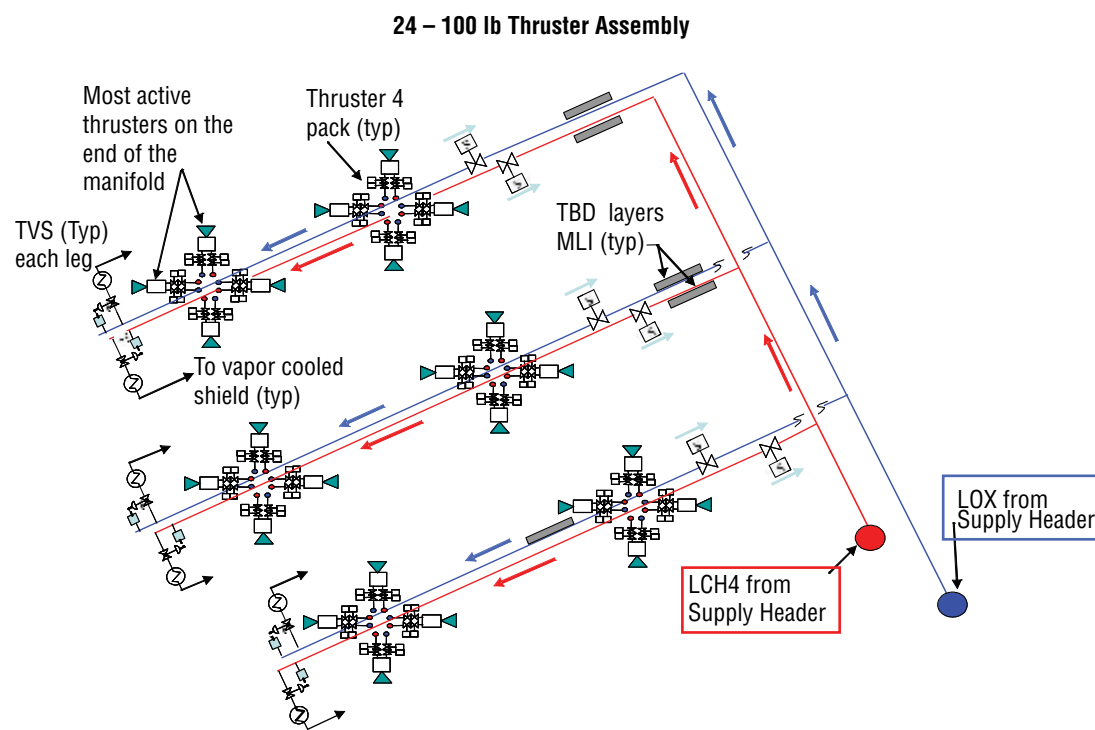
24 – 100 lb Thruster Assembly

Most active thrusters on the end of the manifold

Thruster 4 pack (typ)

TVS (Typ) each leg

TBD layers MLI (typ)

To vapor cooled shield (typ)

LOX from Supply Header

LCH4 from Supply Header